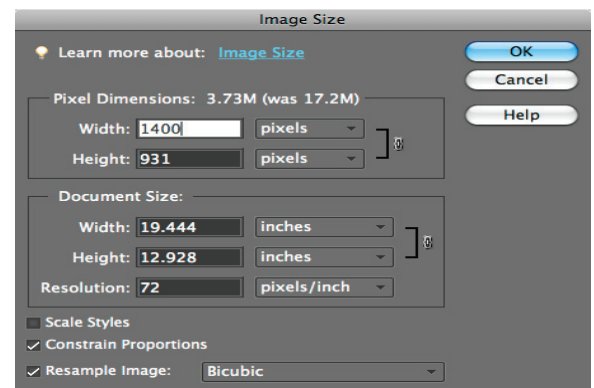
Image Size

Learn more about: Image Size

OK

Cancel

Help

Pixel Dimensions: 3.73M (was 17.2M)

Width: 1400 pixels

Height: 931 pixels

Document Size:

Width: 19.444 inches

Height: 12.928 inches

Resolution: 72 pixels/inch

Scale Styles

✓ Constrain Proportions

✓ Resample Image: Bicubic